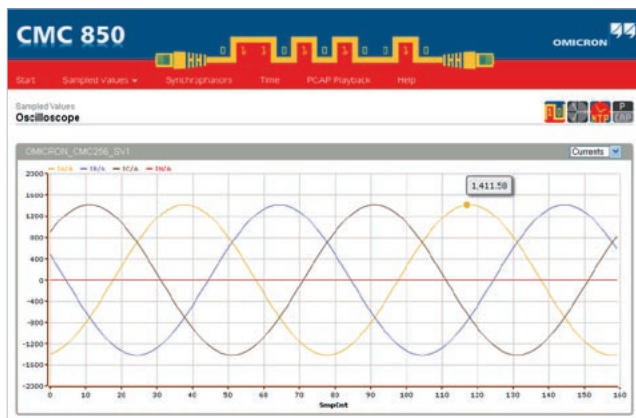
CMC 850

OMICRON

Start Sampled Values Synchrophasors Time PCAP Playback Help

Sampled Values
Oscilloscope

P CAP

OMICRON_CMC256_SV1

Currents

IA/A IB/A IC/A IN/A

1,411.58

2000
1600
1200
800
400
0
-400
-800
-1200
-1600
-2000

0 10 20 30 40 50 60 70 80 90 100 110 120 130 140 150 160
SmpCnt